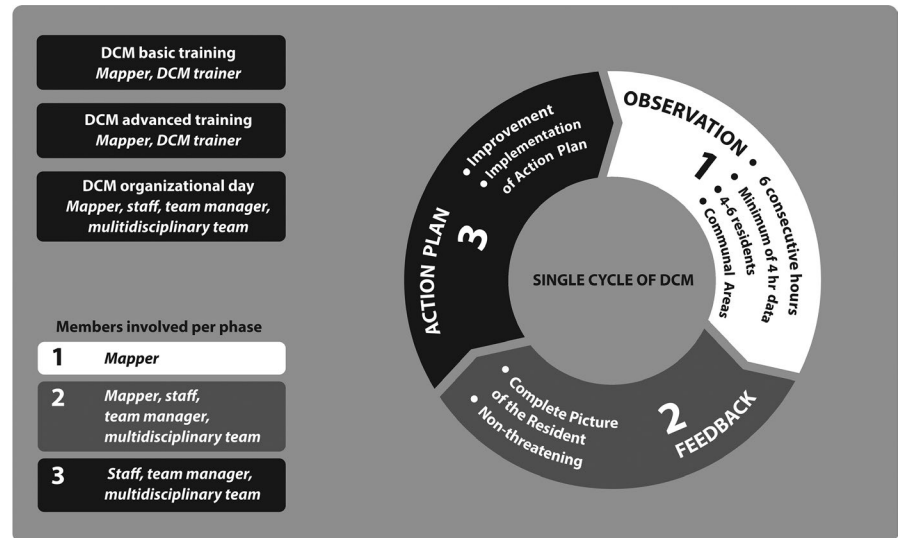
DCM basic training
Mapper, DCM trainer

DCM advanced training
Mapper, DCM trainer

DCM organizational day
Mapper, staff, team manager, multidisciplinary team

Members involved per phase

1 Mapper

2 Mapper, staff, team manager, multidisciplinary team

3 Staff, team manager, multidisciplinary team

OBSERVATION
1
• 6 consecutive hours
• Minimum of 4 hr data
• 4-6 residents
• Communal Areas

SINGLE CYCLE OF DCM

2
FEEDBACK
• Complete Picture of the Resident
• Non-threatening

ACTION PLAN
3
• Improvement
• Implementation of Action Plan